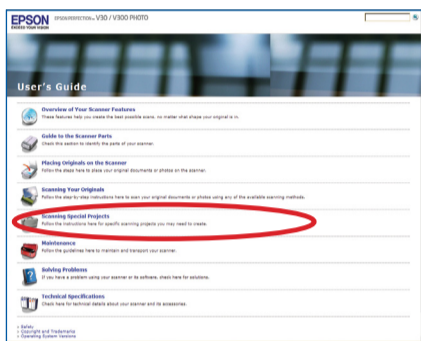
EPSON
EXCEED YOUR VISION
EPSON PERFECTION™ V30 / V300 PHOTO

User's Guide

Overview of Your Scanner Features
These features help you create the best possible scans, no matter what shape your original is in.

Guide to the Scanner Parts
Check this section to identify the parts of your scanner.

Placing Originals on the Scanner
Follow the steps here to place your original documents or photos on the scanner.

Scanning Your Originals
Follow the step-by-step instructions here to scan your original documents or photos using any of the available scanning methods.

Scanning Special Projects
Follow the instructions here for specific scanning projects you may need to create.

Maintenance
Follow the guidelines here to maintain and transport your scanner.

Solving Problems
If you have a problem using your scanner or its software, check here for solutions.

Technical Specifications
Check here for technical details about your scanner and its accessories.

Safety
Copyright and Trademarks
Operating System Versions